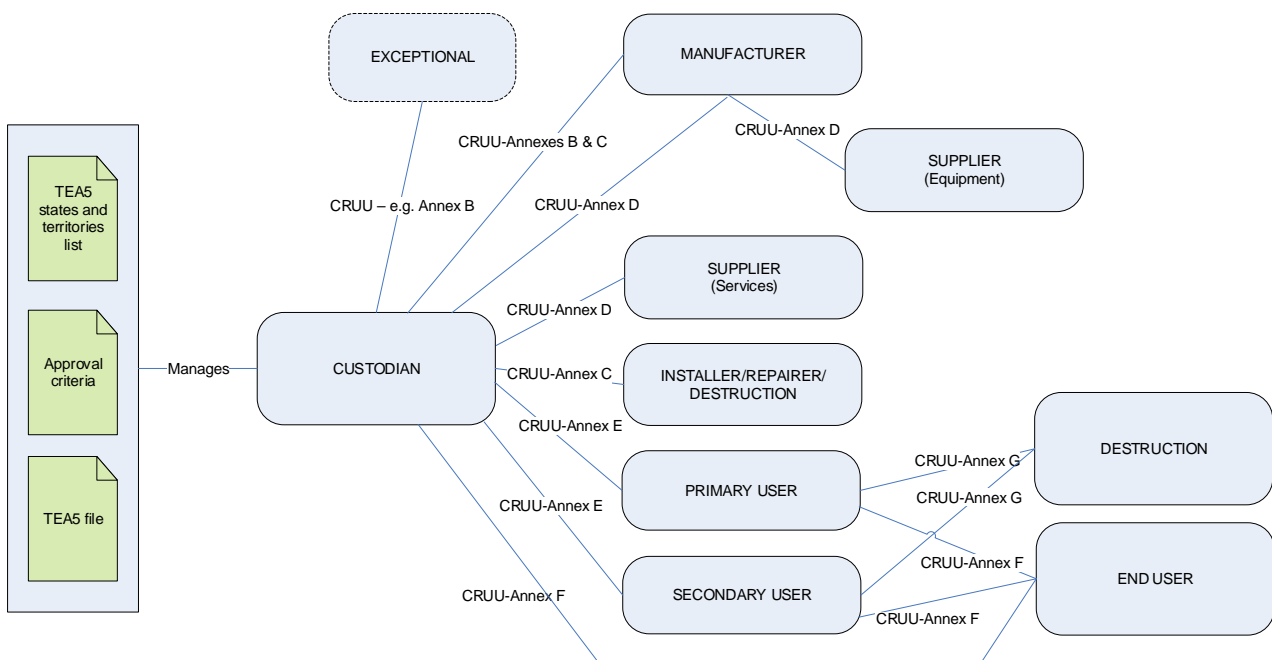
EXCEPTIONAL

MANUFACTURER

CRUU-Annexes B & C

CRUU-Annex D

SUPPLIER
(Equipment)

TEA5 states and territories list

CRUU – e.g. Annex B

CRUU-Annex D

SUPPLIER
(Services)

CRUU-Annex D

Approval criteria

Manages

CUSTODIAN

CRUU-Annex C

INSTALLER/REPAIRER/ DESTRUCTION

CRUU-Annex E

DESTRUCTION

CRUU-Annex G

PRIMARY USER

CRUU-Annex G

TEA5 file

CRUU-Annex E

CRUU-Annex F

END USER

CRUU-Annex F

SECONDARY USER

CRUU-Annex F